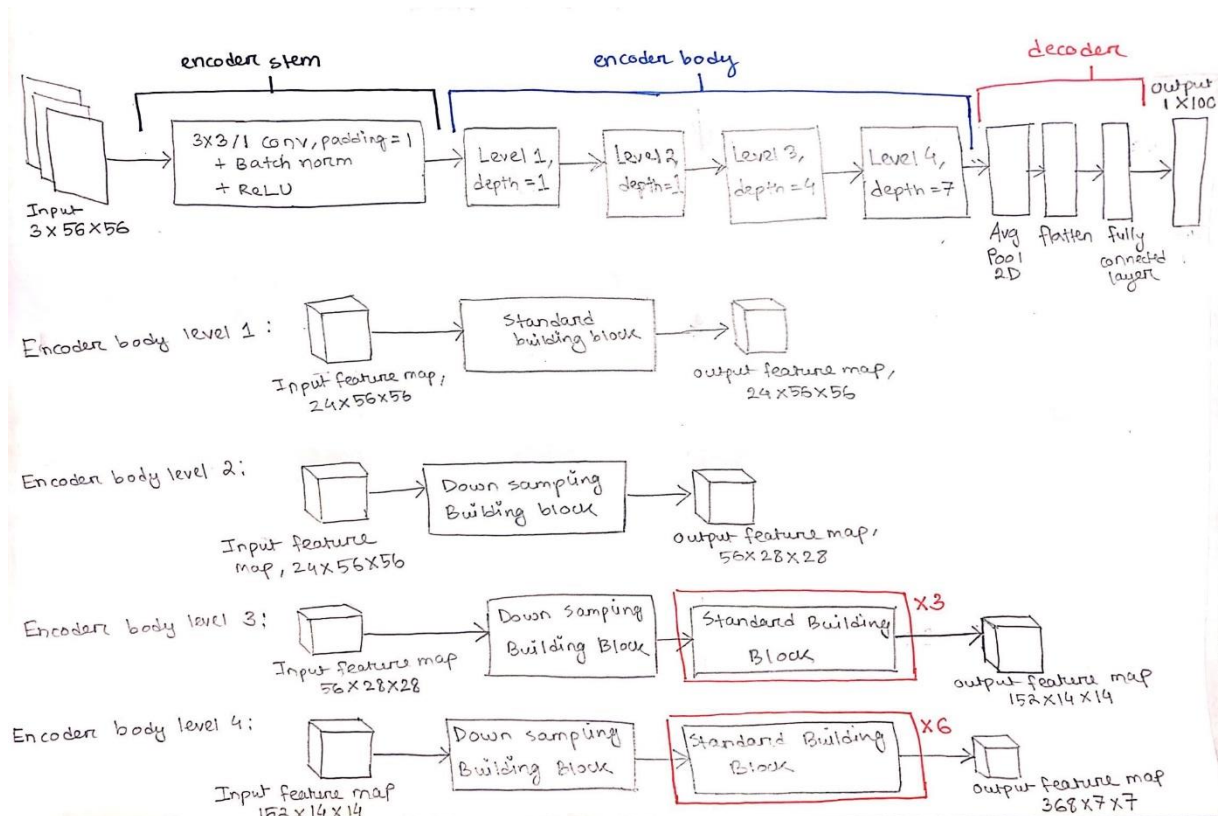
encoder stem

encoder body

decoder

Input
3 X 56 X 56

3X3/1 conv, padding = 1
+ Batch norm
+ ReLU

Level 1, depth = 1

Level 2 depth = 1

Level 3, depth = 4

Level 4, depth = 7

Avg Pool 2D

flatten

fully connected layer

output 1 X 100

Encoder body level 1 :

Input feature map, 24X56X56

Standard building block

output feature map, 24X56X56

Encoder body level 2 :

Input feature map, 24X56X56

Down sampling Building block

output feature map, 56X28X28

Encoder body level 3 :

Input feature map 56X28X28

Down Samping Building Block

Standard Building Block

X3

output feature map 152X14X14

Encoder body level 4 :

Input feature map 152X14X14

Down sampling Building Block

Standard Building Block

X6

output feature map 368X7X7